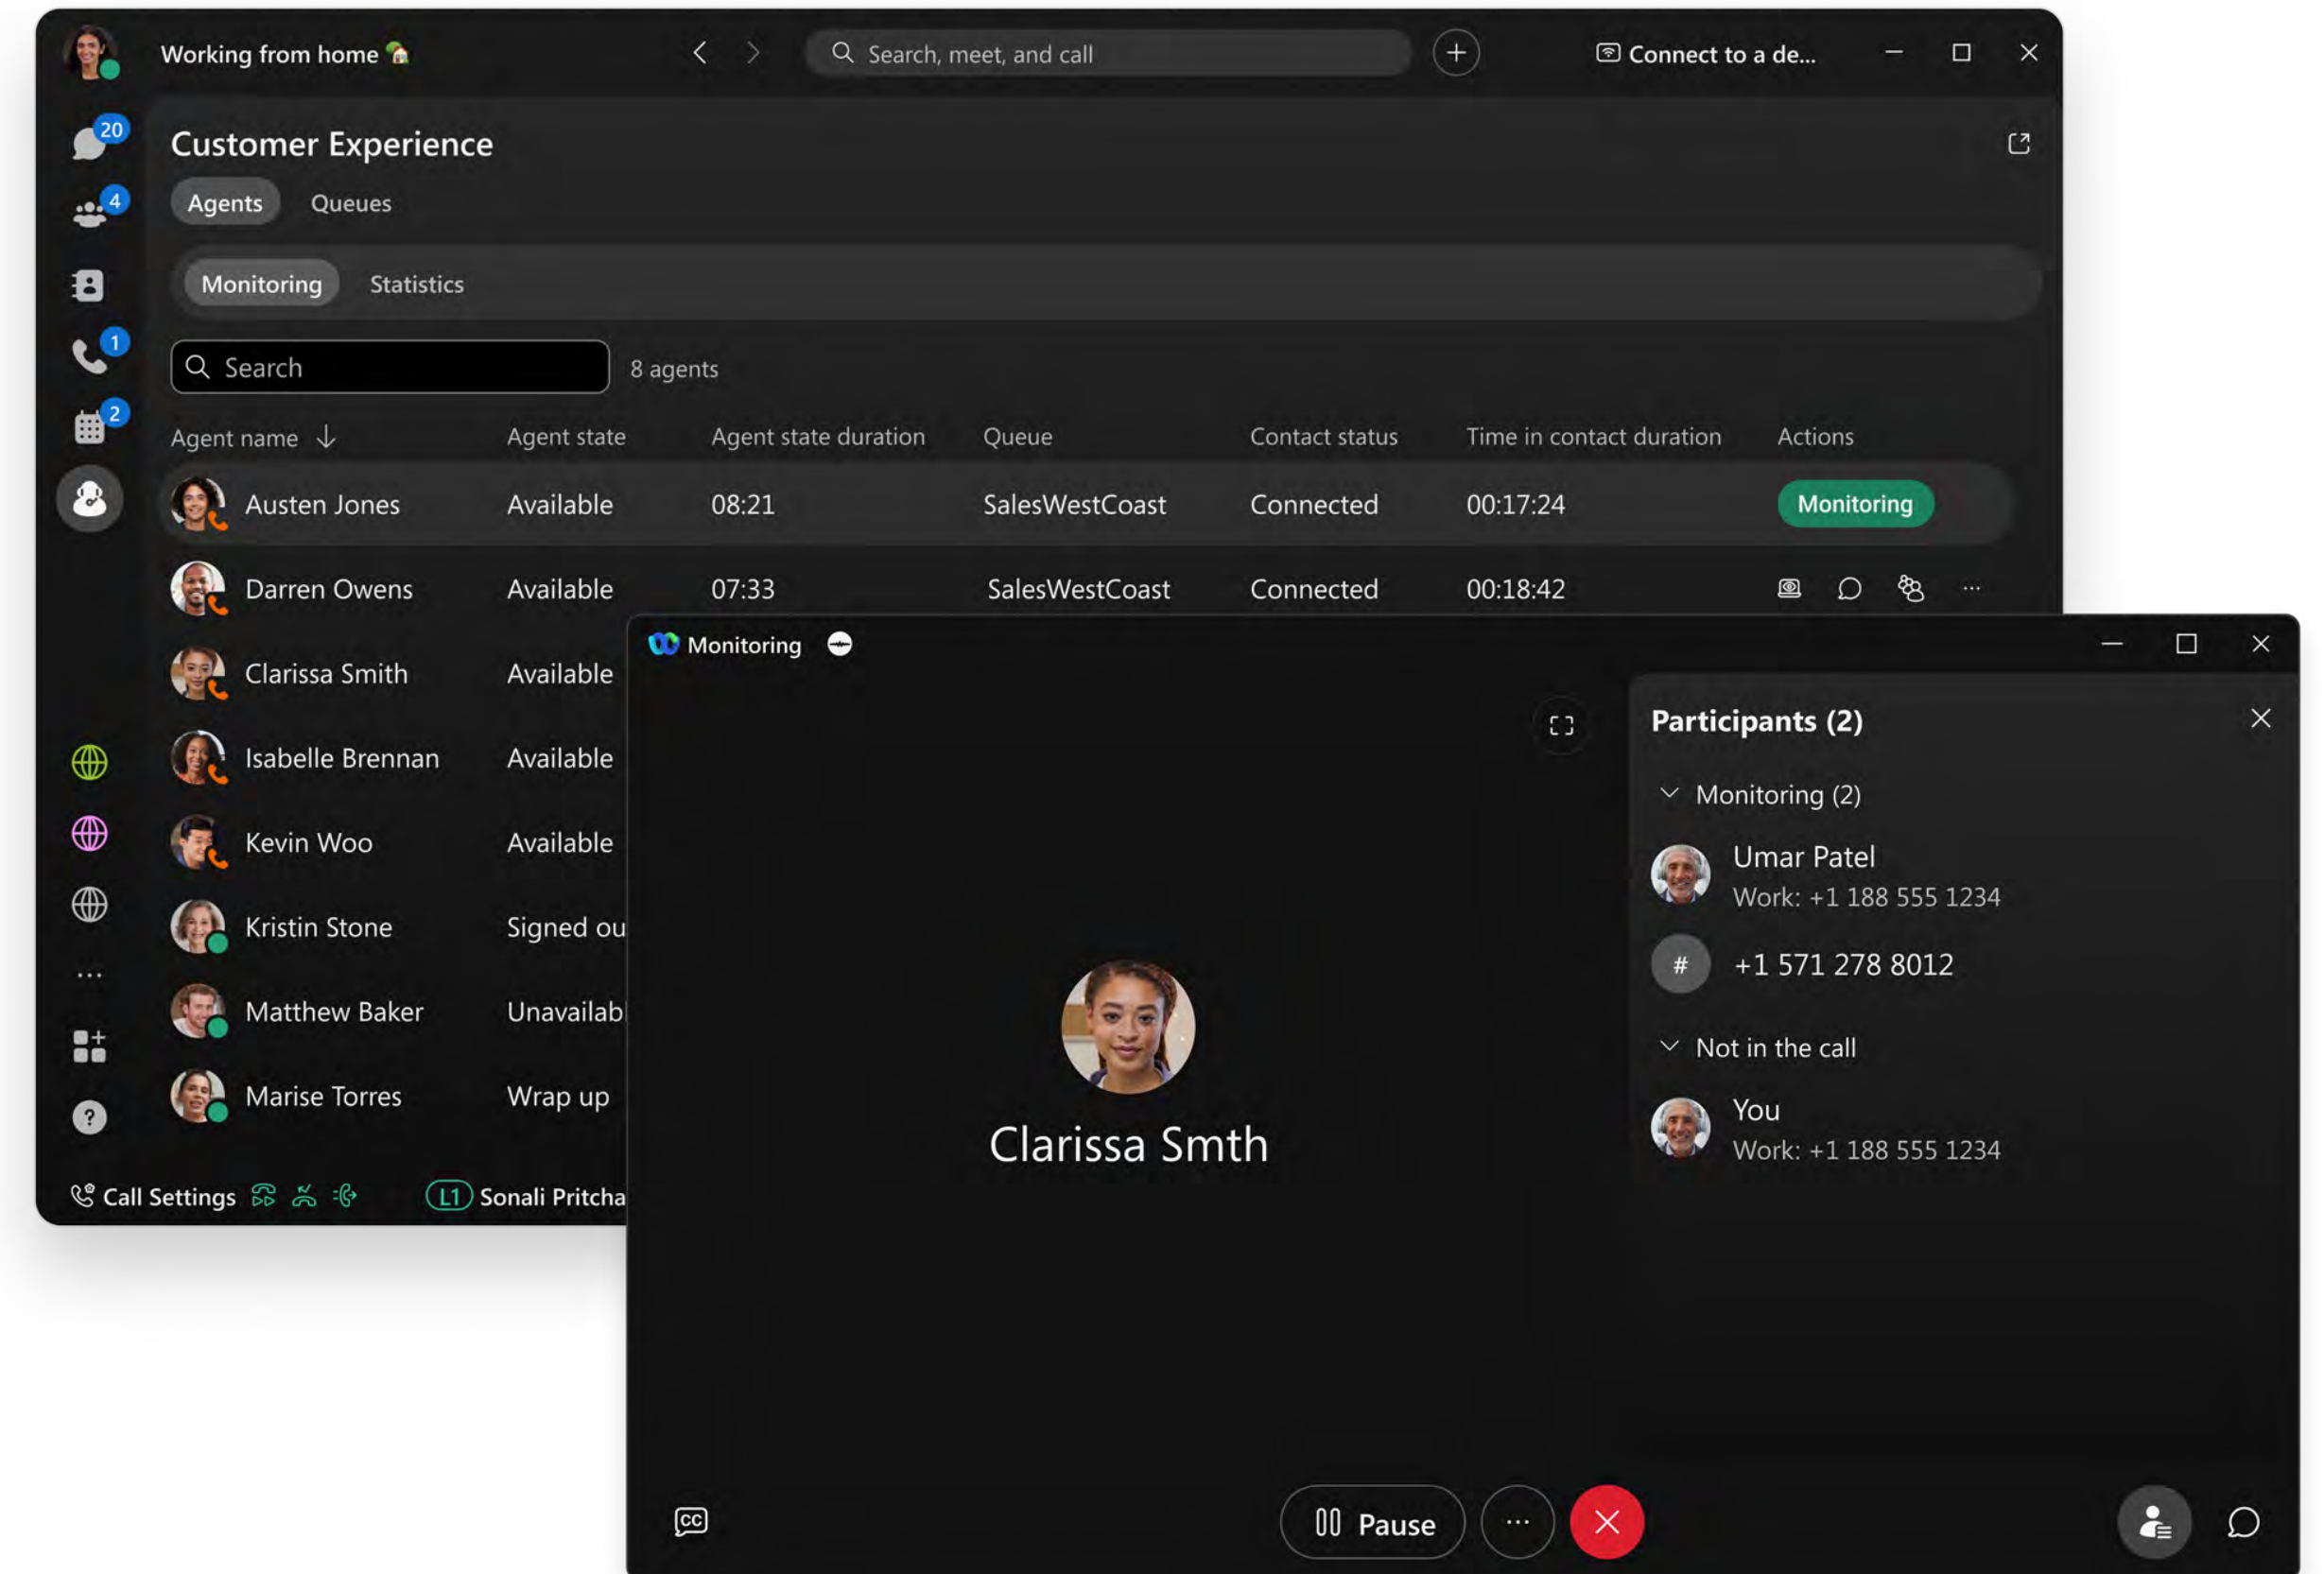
Working from home 🏡

Search, meet, and call

Connect to a de...

20
4
1
2

Customer Experience

Agents Queues

Monitoring Statistics

Search

8 agents

| Agent name | Agent state | Agent state duration | Queue | Contact status | Time in contact duration | Actions |
|---|---|---|---|---|---|---|
| Austen Jones | Available | 08:21 | SalesWestCoast | Connected | 00:17:24 | Monitoring |
| Darren Owens | Available | 07:33 | SalesWestCoast | Connected | 00:18:42 | ··· |
| Clarissa Smith | Available | | | | | |
| Isabelle Brennan | Available | | | | | |
| Kevin Woo | Available | | | | | |
| Kristin Stone | Signed ou | | | | | |
| Matthew Baker | Unavailab | | | | | |
| Marise Torres | Wrap up | | | | | |

Call Settings

L1 Sonali Pritcha

Monitoring

Clarissa Smth

Participants (2)

Monitoring (2)

Umar Patel
Work: +1 188 555 1234

#
+1 571 278 8012

Not in the call

You
Work: +1 188 555 1234

Pause

···